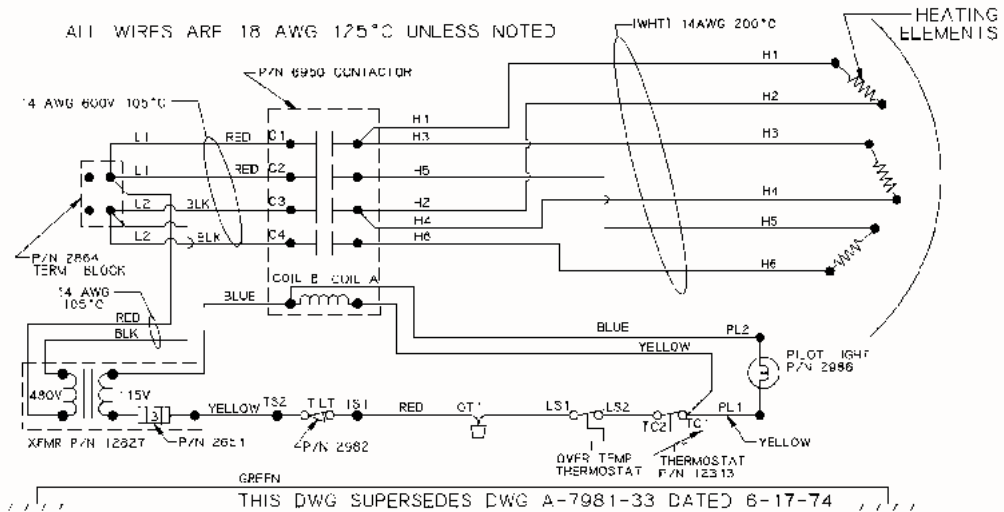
ALL WIRES ARE 18 AWG 125°C UNLESS NOTED

(WHT) 14AWG 200°C

HEATING ELEMENTS

P/N 6950 CONTACTOR

14 AWG 600V 105°C

L1 RED C1
L1 RED C2
L2 BLK C3
L2 BLK C4

H1
H3
H5
H2
H4
H6

H1
H2
H3
H4
H5
H6

P/N 2864 TERM BLOCK

14 AWG 105°C

COIL B COIL A

BLUE

RED
BLK

BLUE PL2

YELLOW

PILOT LIGHT P/N 2986

480V 115V

3

YELLOW TS2 TLT TS1 RED CT LS1 LS2 TC2 TC1 PL1

YELLOW

XFMR P/N 12827 P/N 2651 P/N 2982

OVER TEMP THERMOSTAT

THERMOSTAT P/N 12313

GREEN

THIS DWG SUPERSEDES DWG A-7981-33 DATED 6-17-74